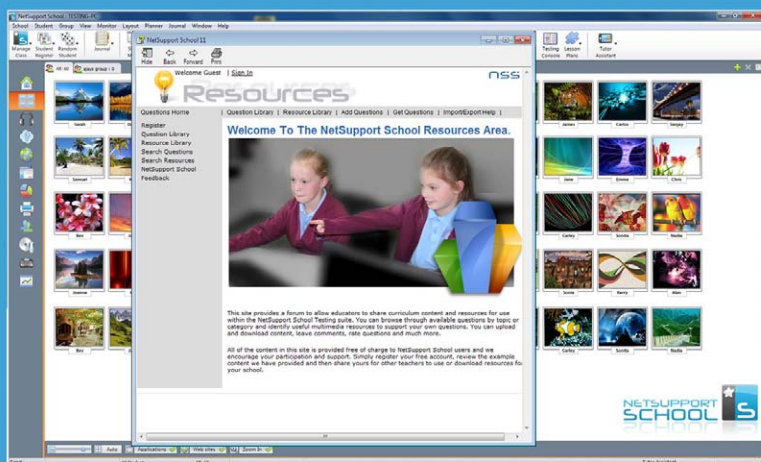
NetSupport School - TESTING

School Student Group View Monitor Layout Planner Journal Window Help

Manage Class Student Register Random Student Journal

Testing Console Lesson Plans Tutor Assistant

NetSupport School 11

Hide Back Forward Print

Welcome Guest | Sign In

Resources

NSS

Questions Home | Question Library | Resource Library | Add Questions | Get Questions | Import/Export Help |

Register
Question Library
Resource Library
Search Questions
Search Resources
NetSupport School
Feedback

Welcome To The NetSupport School Resources Area.

This site provides a forum to allow educators to share curriculum content and resources for use within the NetSupport School Testing suite. You can browse through available questions by topic or category and identify useful multimedia resources to support your own questions. You can upload and download content, leave comments, rate questions and much more.

All of the content in this site is provided free of charge to NetSupport School users and we encourage your participation and support. Simply register your free account, review the example content we have provided and then share yours for other teachers to use or download resources for your school.

Sarah Samuel Ben Joanne Ben James Carlos Sanjay Jane Emma Chris Carley Sonita Nadia Susie Barry Alan Carley Sonita Nadia

NETSUPPORT SCHOOL

Auto Applications Web sites Zoom In